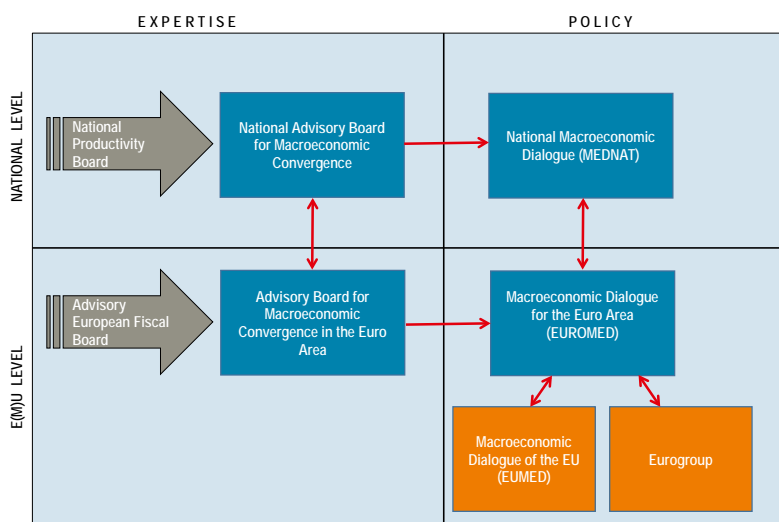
EXPERTISE

POLICY

NATIONAL LEVEL

National Productivity Board

National Advisory Board for Macroeconomic Convergence

National Macroeconomic Dialogue (MEDNAT)

E(M)U LEVEL

Advisory European Fiscal Board

Advisory Board for Macroeconomic Convergence in the Euro Area

Macroeconomic Dialogue for the Euro Area (EUROMED)

Macroeconomic Dialogue of the EU (EUMED)

Eurogroup